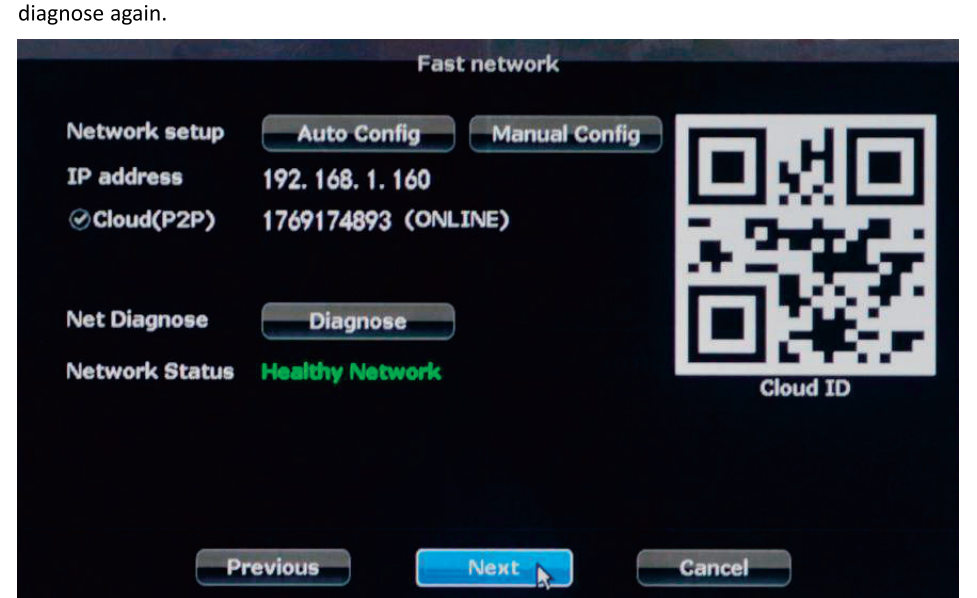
diagnose again.

Fast network

Network setup Auto Config Manual Config

IP address 192. 168. 1. 160

Cloud(P2P) 1769174893 (ONLINE)

Net Diagnose Diagnose

Network Status Healthy Network

Cloud ID

Previous Next Cancel